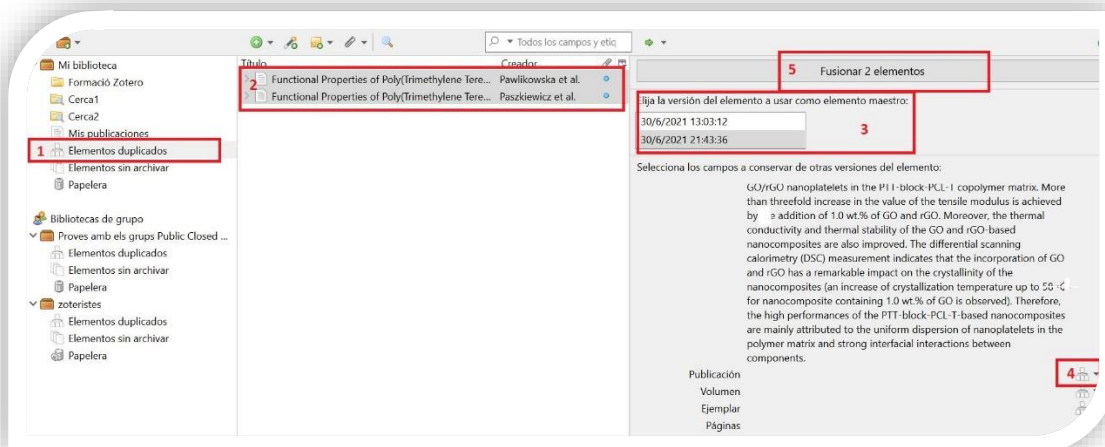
Mi biblioteca
Formació Zotero
Cerca1
Cerca2
Mis publicaciones
1 Elementos duplicados
Elementos sin archivar
Papelera

Bibliotecas de grupo
Proves amb els grups Public Closed ...
Elementos duplicados
Elementos sin archivar
Papelera
zoteristes
Elementos duplicados
Elementos sin archivar
Papelera

Todos los campos y etiq

Título
Creador
2
Functional Properties of Poly(Trimethylene Tere... Pawlikowska et al.
Functional Properties of Poly(Trimethylene Tere... Paszkiewicz et al.

5 Fusionar 2 elementos

Elija la versión del elemento a usar como elemento maestro:
30/6/2021 13:03:12
30/6/2021 21:43:36
3

Selecciona los campos a conservar de otras versiones del elemento:

GO/rGO nanoplatelets in the PTT-block-PCL-T copolymer matrix. More than threefold increase in the value of the tensile modulus is achieved by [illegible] addition of 1.0 wt.% of GO and rGO. Moreover, the thermal conductivity and thermal stability of the GO and rGO-based nanocomposites are also improved. The differential scanning calorimetry (DSC) measurement indicates that the incorporation of GO and rGO has a remarkable impact on the crystallinity of the nanocomposites (an increase of crystallization temperature up to 58 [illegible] for nanocomposite containing 1.0 wt.% of GO is observed). Therefore, the high performances of the PTT-block-PCL-T-based nanocomposites are mainly attributed to the uniform dispersion of nanoplatelets in the polymer matrix and strong interfacial interactions between components.

Publicación 4
Volumen
Ejemplar
Páginas